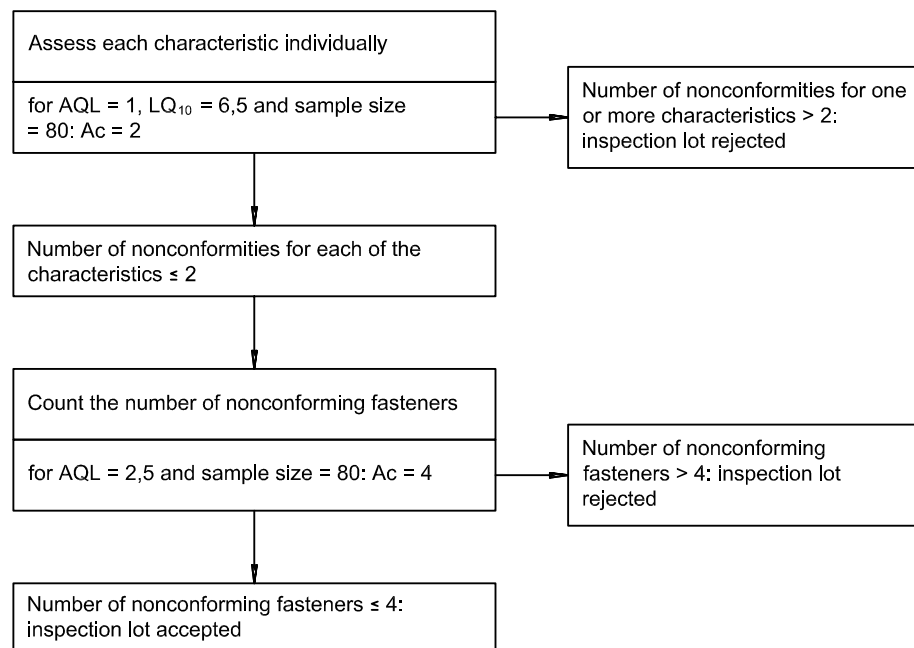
Assess each characteristic individually

for AQL = 1, $LQ_{10}$ = 6,5 and sample size = 80: Ac = 2

Number of nonconformities for one or more characteristics > 2: inspection lot rejected

Number of nonconformities for each of the characteristics ≤ 2

Count the number of nonconforming fasteners

for AQL = 2,5 and sample size = 80: Ac = 4

Number of nonconforming fasteners > 4: inspection lot rejected

Number of nonconforming fasteners ≤ 4: inspection lot accepted